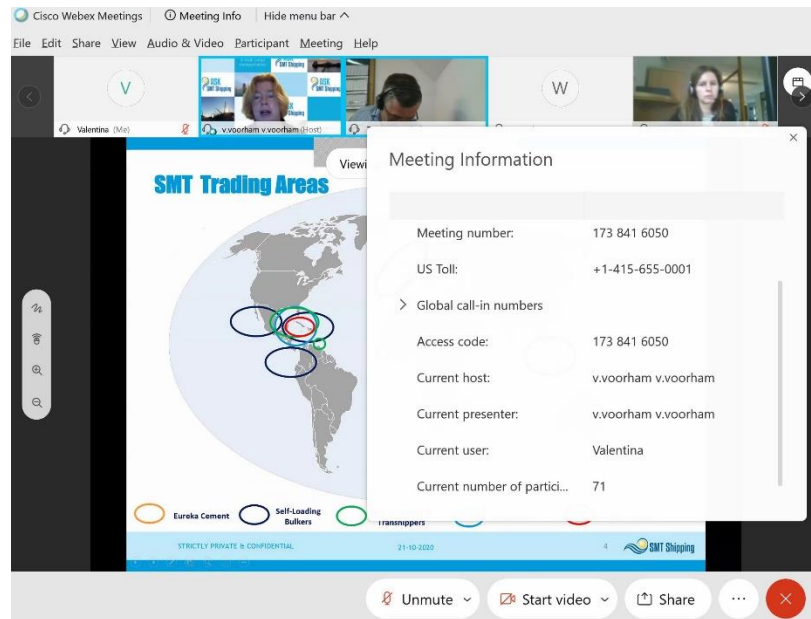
Cisco Webex Meetings | Meeting Info | Hide menu bar ^

File Edit Share View Audio & Video Participant Meeting Help

V

W

Valentina (Me)

v.voorham v.voorham (Host)

SMT Trading Areas

Viewi

Meeting Information

Meeting number: 173 841 6050

US Toll: +1-415-655-0001

Global call-in numbers

Access code: 173 841 6050

Current host: v.voorham v.voorham

Current presenter: v.voorham v.voorham

Current user: Valentina

Current number of partici... 71

Eureka Cement

Self-Loading Bulkers

Transhippers

STRICTLY PRIVATE & CONFIDENTIAL

21-10-2020

4

SMT Shipping

Unmute

Start video

Share

...